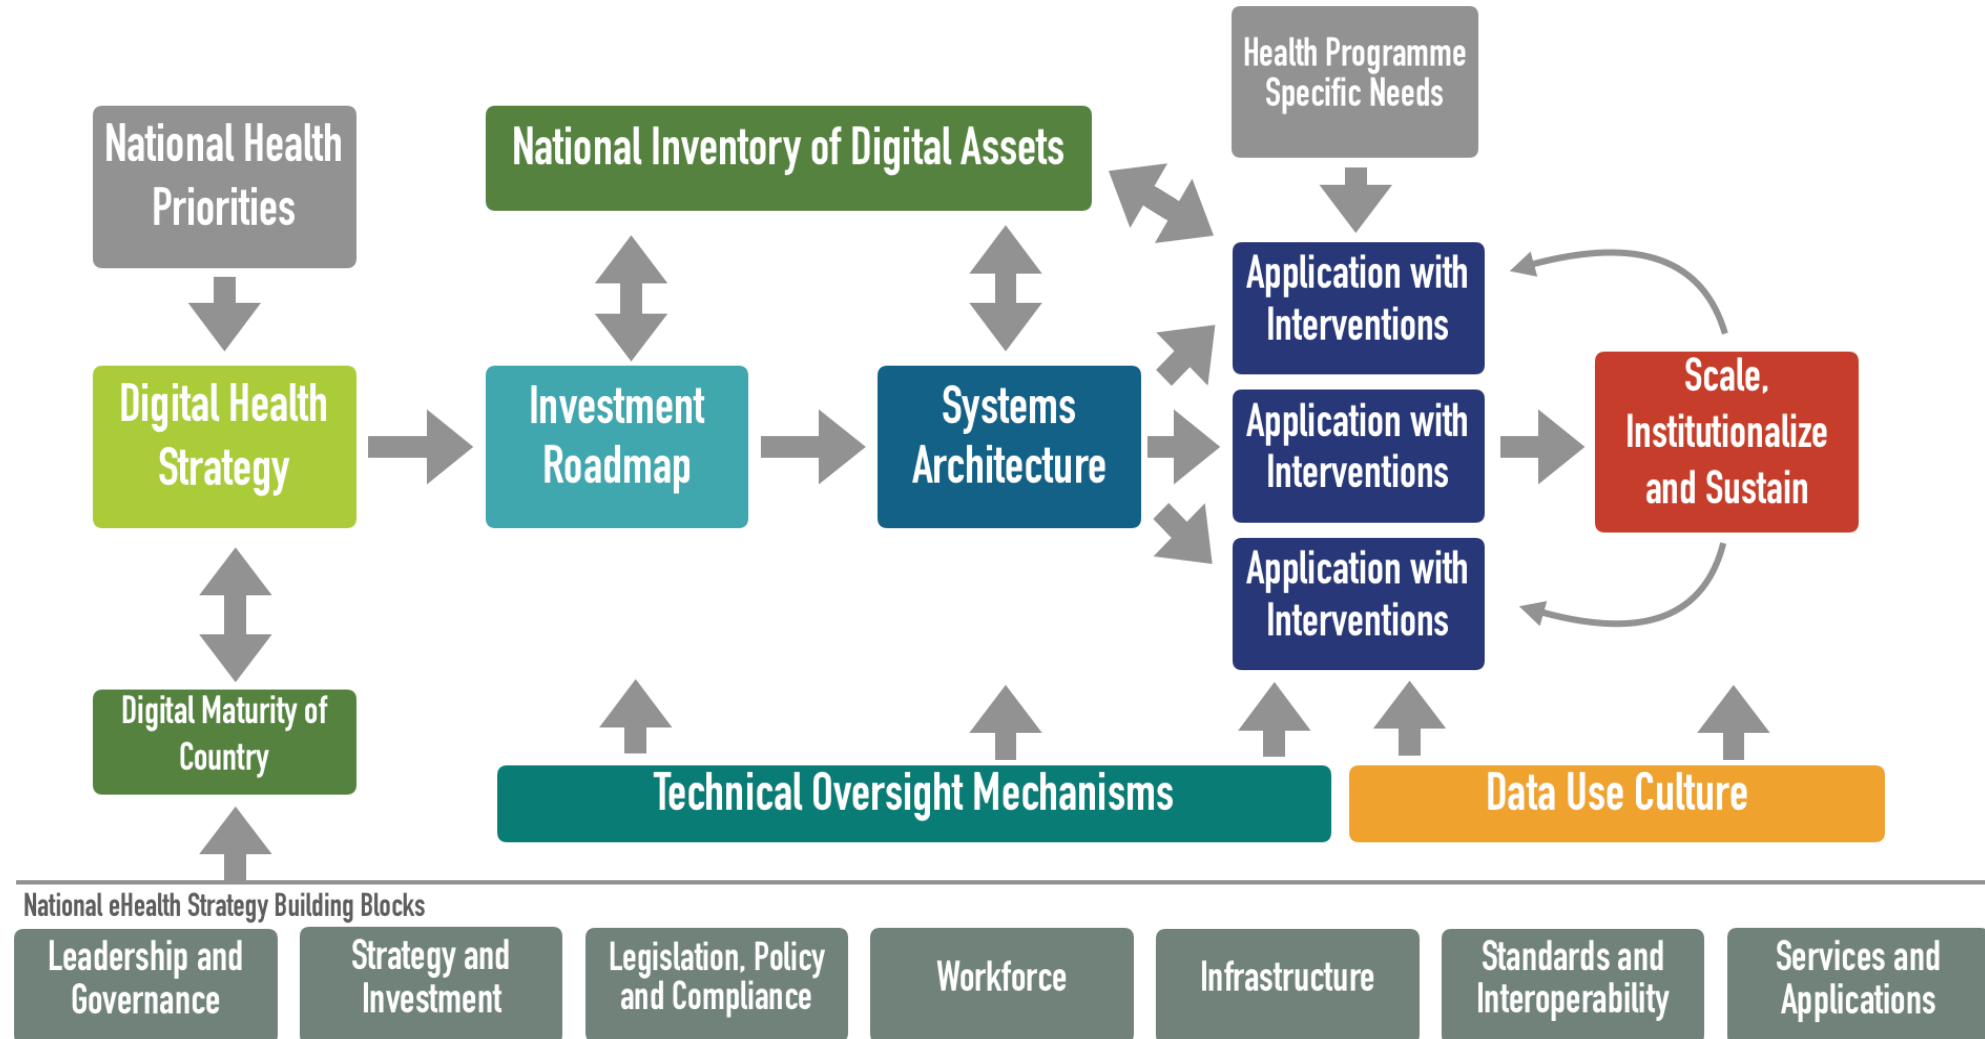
Health Programme Specific Needs

National Health Priorities

National Inventory of Digital Assets

Digital Health Strategy

Investment Roadmap

Systems Architecture

Application with Interventions

Application with Interventions

Application with Interventions

Scale, Institutionalize and Sustain

Digital Maturity of Country

Technical Oversight Mechanisms

Data Use Culture

National eHealth Strategy Building Blocks

Leadership and Governance

Strategy and Investment

Legislation, Policy and Compliance

Workforce

Infrastructure

Standards and Interoperability

Services and Applications